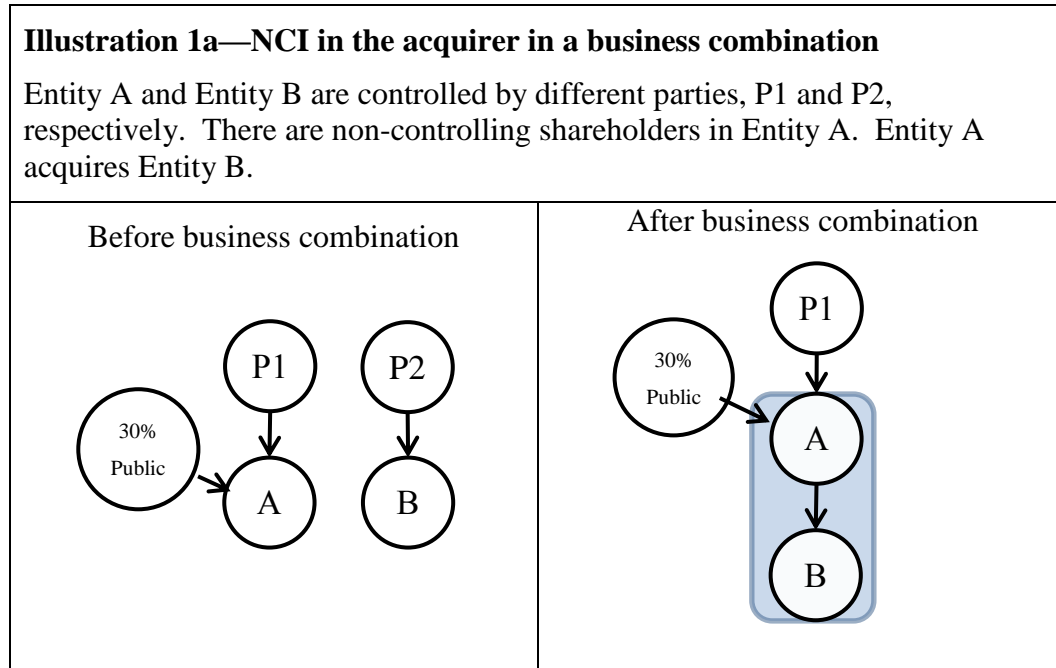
**Illustration 1a—NCI in the acquirer in a business combination**

Entity A and Entity B are controlled by different parties, P1 and P2, respectively. There are non-controlling shareholders in Entity A. Entity A acquires Entity B.

Before business combination

P1

P2

30%
Public

A

B

After business combination

P1

30%
Public

A

B